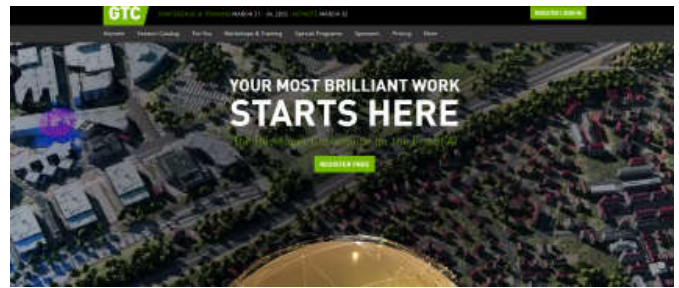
GTC

CONFERENCE & TRAINING MARCH 21 - 24, 2022 | KEYNOTE MARCH 22

REGISTER FOR FREE

Keynote Session Catalog For You Workshops & Training Special Programs Sponsors Pricing More

YOUR MOST BRILLIANT WORK
STARTS HERE

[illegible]

REGISTER FREE